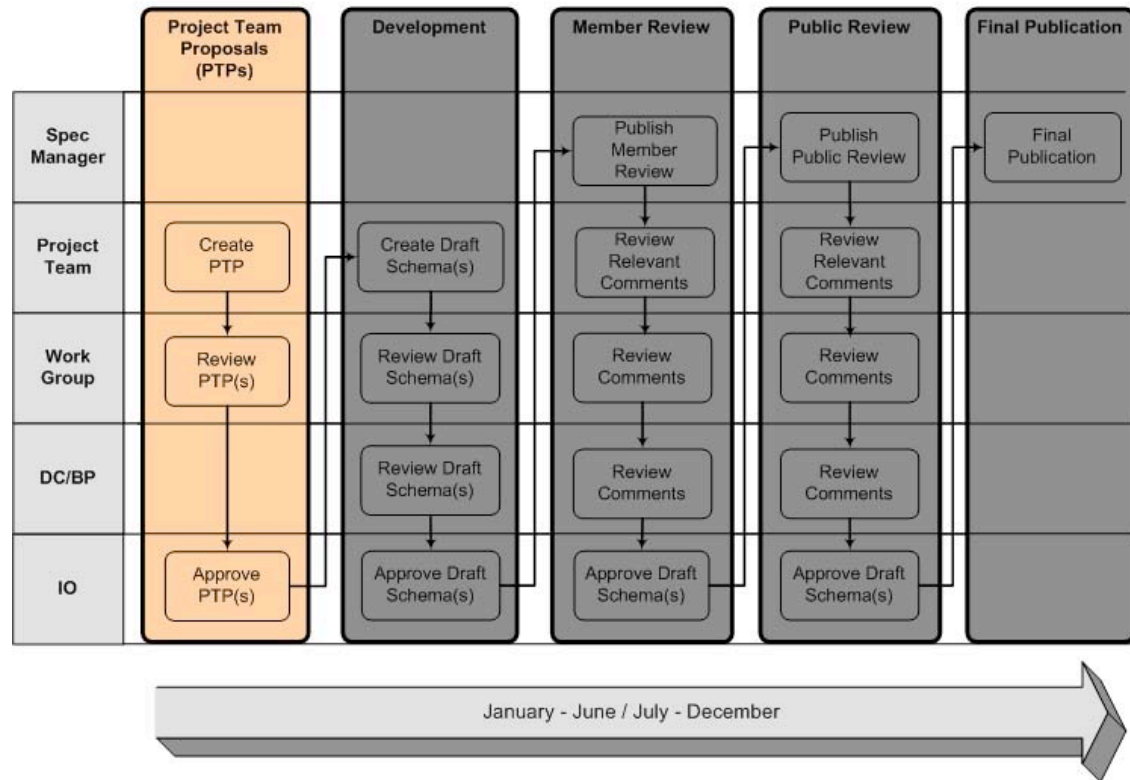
| | Project Team Proposals (PTPs) | Development | Member Review | Public Review | Final Publication |
|---|---|---|---|---|---|
| Spec Manager | | | Publish Member Review | Publish Public Review | Final Publication |
| Project Team | Create PTP | Create Draft Schema(s) | Review Relevant Comments | Review Relevant Comments | |
| Work Group | Review PTP(s) | Review Draft Schema(s) | Review Comments | Review Comments | |
| DC/BP | | Review Draft Schema(s) | Review Comments | Review Comments | |
| IO | Approve PTP(s) | Approve Draft Schema(s) | Approve Draft Schema(s) | Approve Draft Schema(s) | |

January - June / July - December